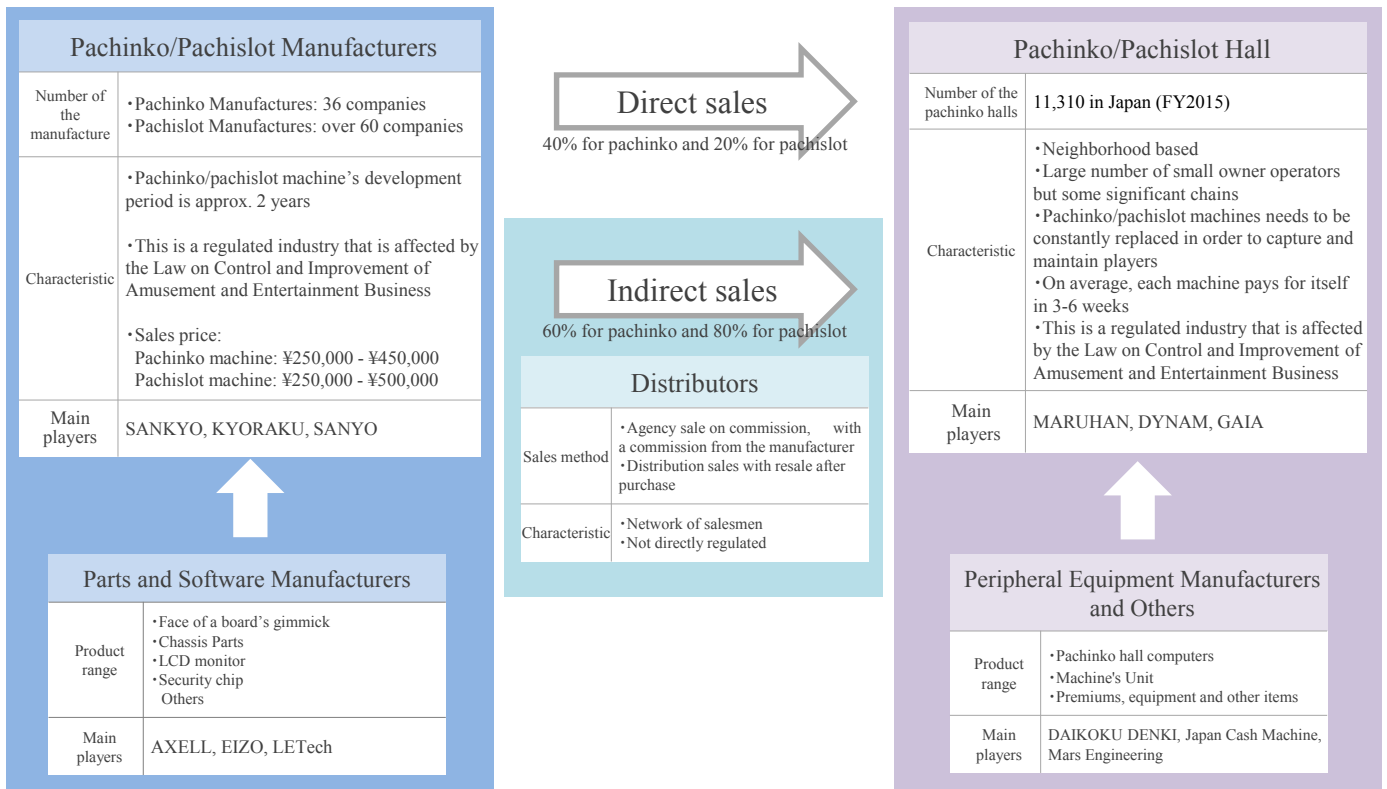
Pachinko/Pachislot Manufacturers

| Number of the manufacture | ・Pachinko Manufactures: 36 companies ・Pachislot Manufactures: over 60 companies |
|---|---|
| Characteristic | ・Pachinko/pachislot machine's development period is approx. 2 years ・This is a regulated industry that is affected by the Law on Control and Improvement of Amusement and Entertainment Business ・Sales price: Pachinko machine: ¥250,000 - ¥450,000 Pachislot machine: ¥250,000 - ¥500,000 |
| Main players | SANKYO, KYORAKU, SANYO |

Parts and Software Manufacturers

| Product range | ・Face of a board's gimmick ・Chassis Parts ・LCD monitor ・Security chip Others |
|---|---|
| Main players | AXELL, EIZO, LETech |

Direct sales
40% for pachinko and 20% for pachislot

Indirect sales
60% for pachinko and 80% for pachislot

Distributors

| Sales method | ・Agency sale on commission, with a commission from the manufacturer ・Distribution sales with resale after purchase |
|---|---|
| Characteristic | ・Network of salesmen ・Not directly regulated |

Pachinko/Pachislot Hall

| Number of the pachinko halls | 11,310 in Japan (FY2015) |
|---|---|
| Characteristic | ・Neighborhood based ・Large number of small owner operators but some significant chains ・Pachinko/pachislot machines needs to be constantly replaced in order to capture and maintain players ・On average, each machine pays for itself in 3-6 weeks ・This is a regulated industry that is affected by the Law on Control and Improvement of Amusement and Entertainment Business |
| Main players | MARUHAN, DYNAM, GAIA |

Peripheral Equipment Manufacturers and Others

| Product range | ・Pachinko hall computers ・Machine's Unit ・Premiums, equipment and other items |
|---|---|
| Main players | DAIKOKU DENKI, Japan Cash Machine, Mars Engineering |